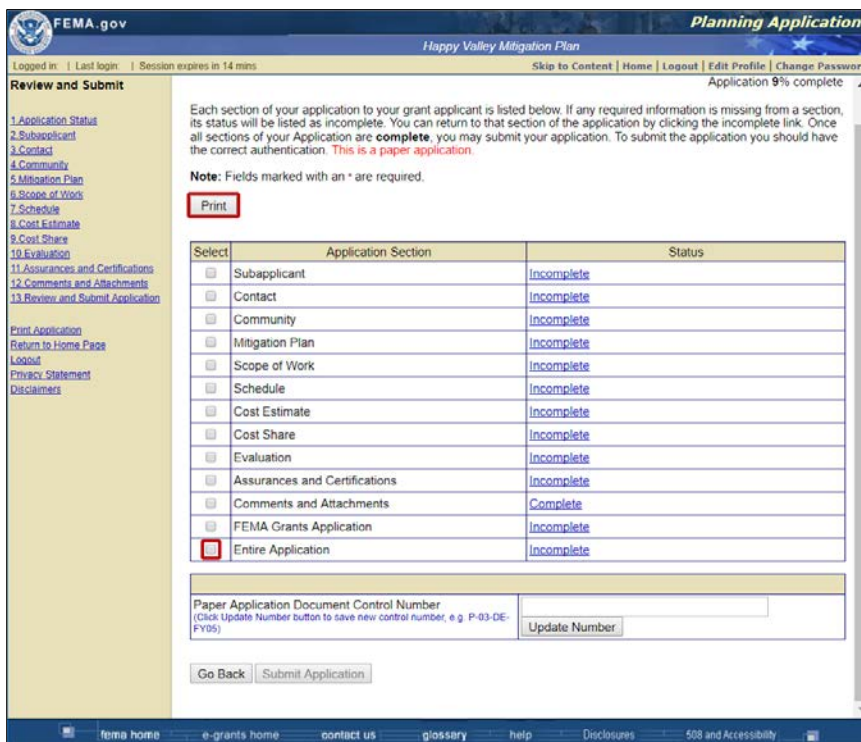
FEMA.gov

Planning Application

Happy Valley Mitigation Plan

Logged in: | Last login: | Session expires in 14 mins

Skip to Content | Home | Logout | Edit Profile | Change Passwor

Review and Submit

Application 9% complete

1.Application Status
2.Subapplicant
3.Contact
4.Community
5.Mitigation Plan
6.Scope of Work
7.Schedule
8.Cost Estimate
9.Cost Share
10.Evaluation
11.Assurances and Certifications
12.Comments and Attachments
13.Review and Submit Application

Print Application
Return to Home Page
Logout
Privacy Statement
Disclaimers

Each section of your application to your grant applicant is listed below. If any required information is missing from a section, its status will be listed as incomplete. You can return to that section of the application by clicking the incomplete link. Once all sections of your Application are **complete**, you may submit your application. To submit the application you should have the correct authentication. This is a paper application.

**Note:** Fields marked with an * are required.

Print

| Select | Application Section | Status |
|---|---|---|
| | Subapplicant | Incomplete |
| | Contact | Incomplete |
| | Community | Incomplete |
| | Mitigation Plan | Incomplete |
| | Scope of Work | Incomplete |
| | Schedule | Incomplete |
| | Cost Estimate | Incomplete |
| | Cost Share | Incomplete |
| | Evaluation | Incomplete |
| | Assurances and Certifications | Incomplete |
| | Comments and Attachments | Complete |
| | FEMA Grants Application | Incomplete |
| | Entire Application | Incomplete |

Paper Application Document Control Number
(Click Update Number button to save new control number, e.g. P-03-DE-FY05)

Update Number

Go Back   Submit Application

fema home   e-grants home   contact us   glossary   help   Disclosures   508 and Accessibility